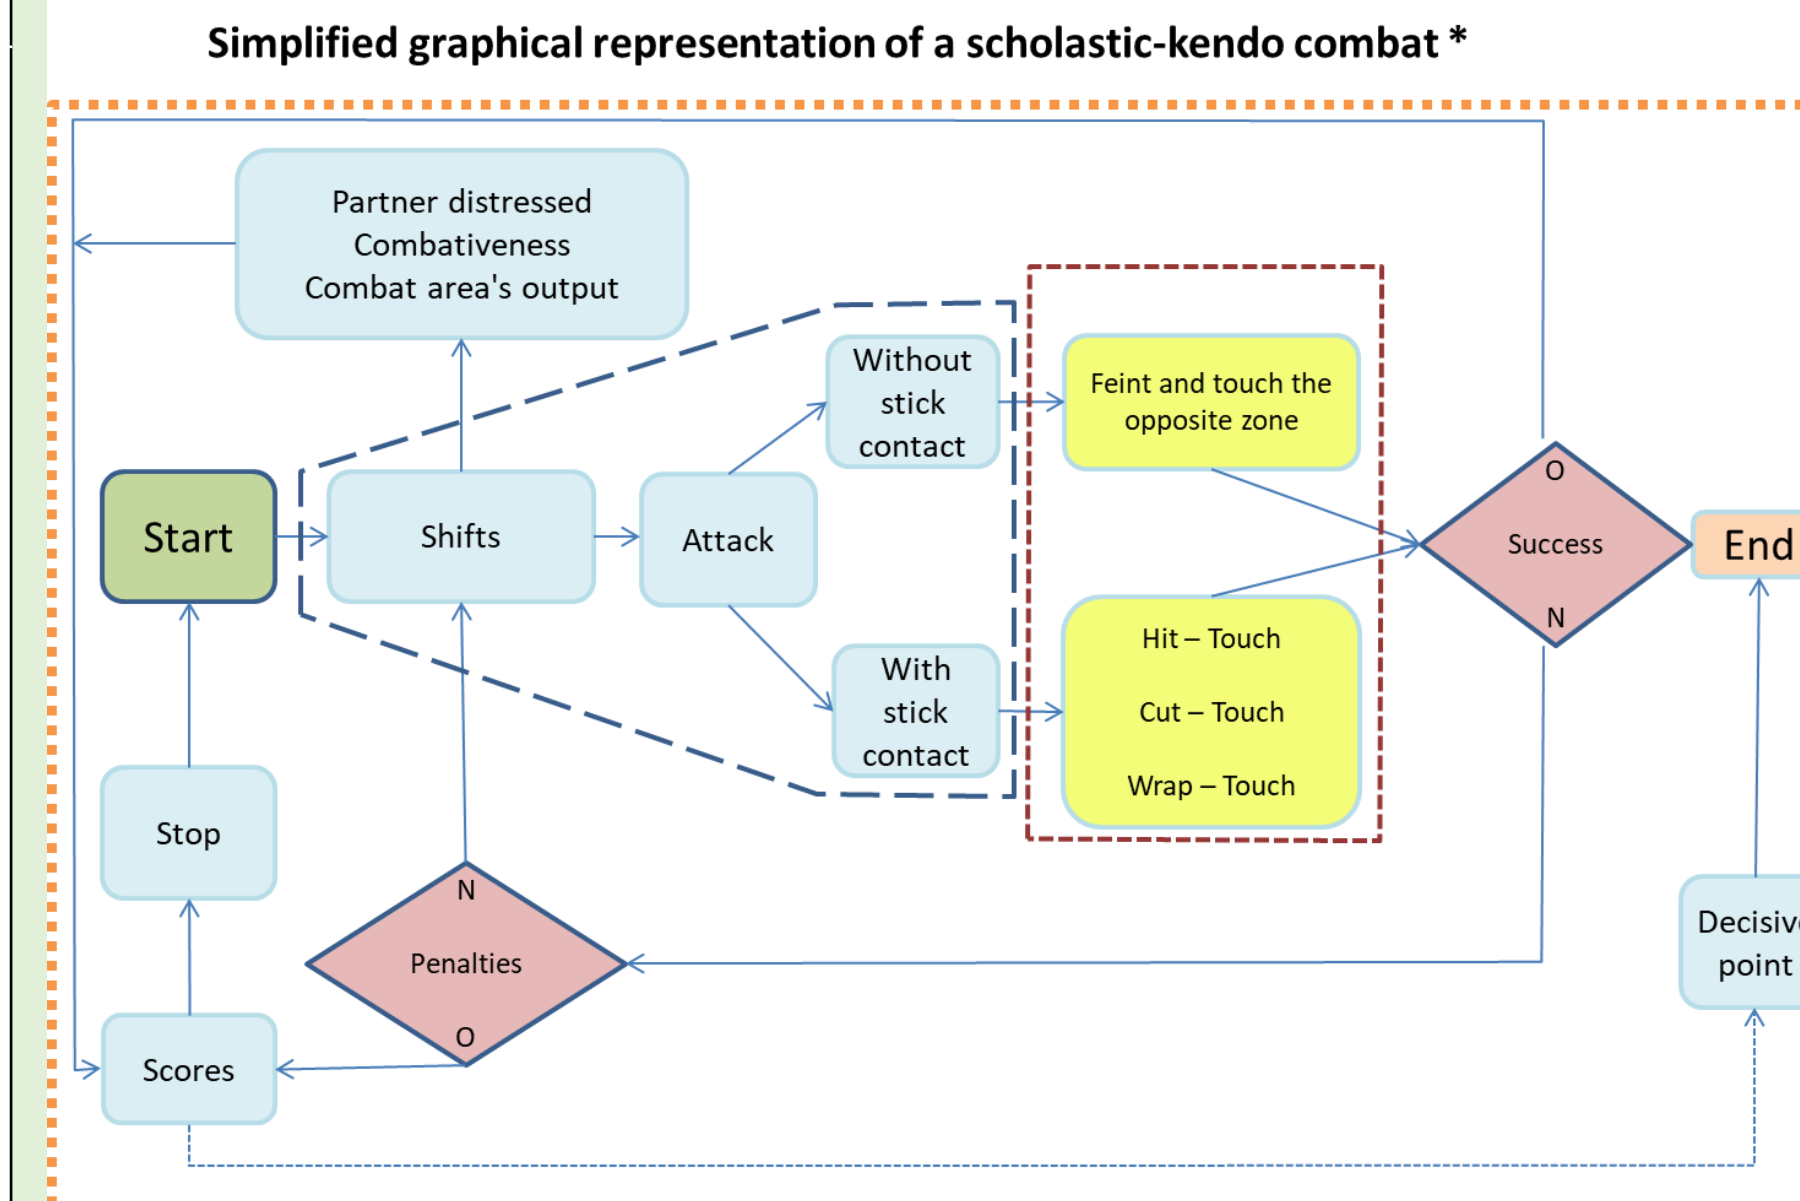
Simplified graphical representation of a scholastic-kendo combat *

Partner distressed
Combativeness
Combat area's output

Without stick contact

Feint and touch the opposite zone

Start

Shifts

Attack

O

Success

N

End

With stick contact

Hit – Touch

Cut – Touch

Wrap – Touch

Stop

N

Penalties

O

Decisiv
point

Scores